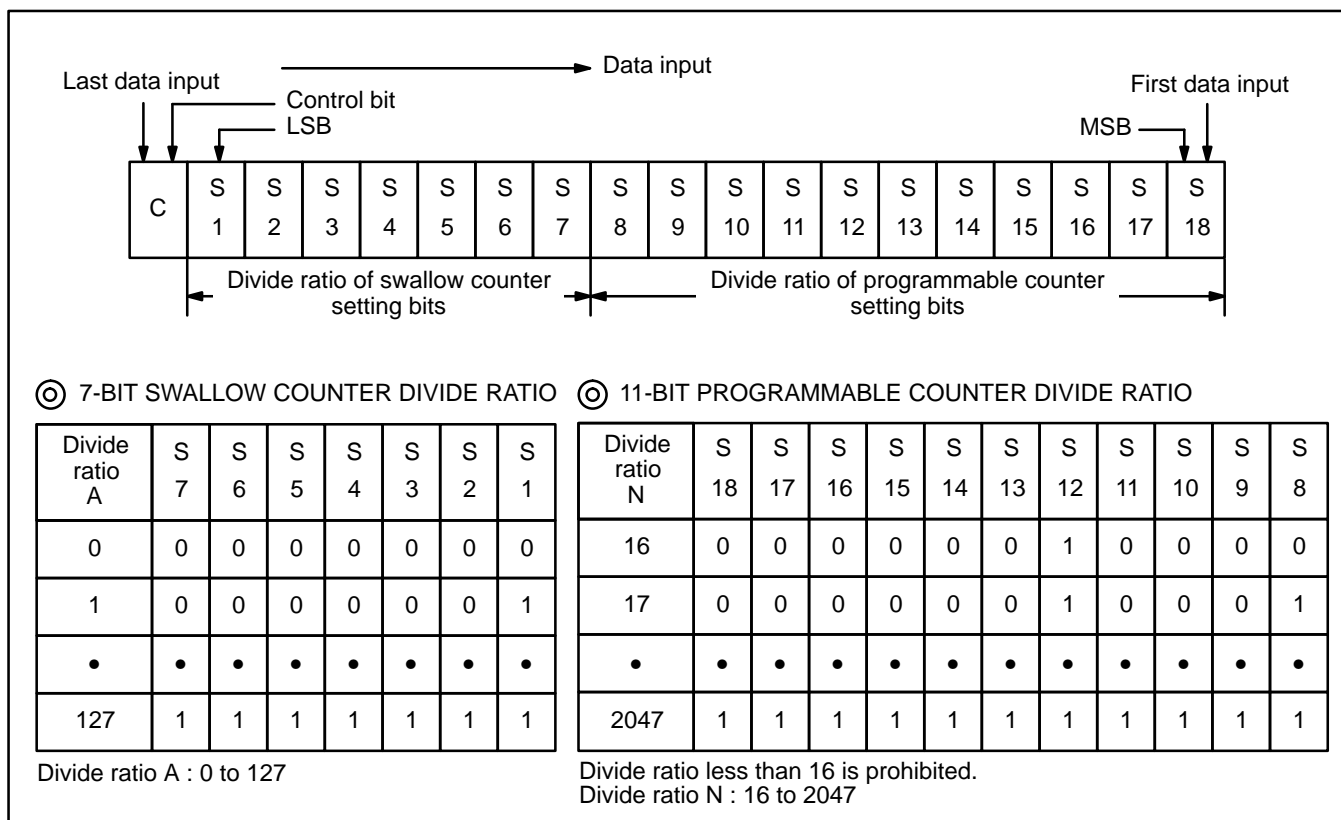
Data input

Last data input

Control bit

LSB

First data input

MSB

| C | S 1 | S 2 | S 3 | S 4 | S 5 | S 6 | S 7 | S 8 | S 9 | S 10 | S 11 | S 12 | S 13 | S 14 | S 15 | S 16 | S 17 | S 18 |
|---|---|---|---|---|---|---|---|---|---|---|---|---|---|---|---|---|---|---|

Divide ratio of swallow counter setting bits

Divide ratio of programmable counter setting bits

◎ 7-BIT SWALLOW COUNTER DIVIDE RATIO

| Divide ratio A | S 7 | S 6 | S 5 | S 4 | S 3 | S 2 | S 1 |
|---|---|---|---|---|---|---|---|
| 0 | 0 | 0 | 0 | 0 | 0 | 0 | 0 |
| 1 | 0 | 0 | 0 | 0 | 0 | 0 | 1 |
| • | • | • | • | • | • | • | • |
| 127 | 1 | 1 | 1 | 1 | 1 | 1 | 1 |

Divide ratio A : 0 to 127

◎ 11-BIT PROGRAMMABLE COUNTER DIVIDE RATIO

| Divide ratio N | S 18 | S 17 | S 16 | S 15 | S 14 | S 13 | S 12 | S 11 | S 10 | S 9 | S 8 |
|---|---|---|---|---|---|---|---|---|---|---|---|
| 16 | 0 | 0 | 0 | 0 | 0 | 0 | 1 | 0 | 0 | 0 | 0 |
| 17 | 0 | 0 | 0 | 0 | 0 | 0 | 1 | 0 | 0 | 0 | 1 |
| • | • | • | • | • | • | • | • | • | • | • | • |
| 2047 | 1 | 1 | 1 | 1 | 1 | 1 | 1 | 1 | 1 | 1 | 1 |

Divide ratio less than 16 is prohibited.
Divide ratio N : 16 to 2047